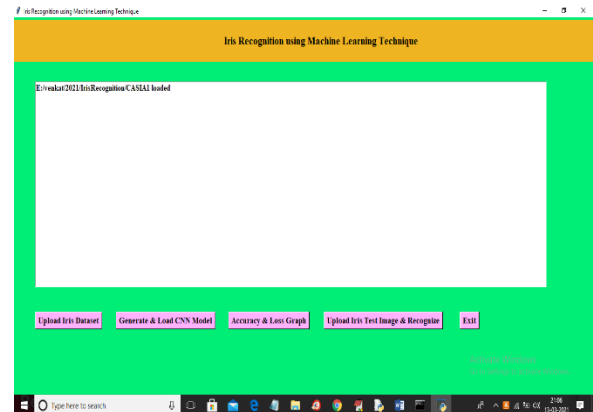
Iris Recognition using Machine Learning Technique

Iris Recognition using Machine Learning Technique

E:/venkat/2021/IrisRecognition/CASIA1 loaded

Upload Iris Dataset
Generate & Load CNN Model
Accuracy & Loss Graph
Upload Iris Test Image & Recognize
Exit

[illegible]

Type here to search

21:06
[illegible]